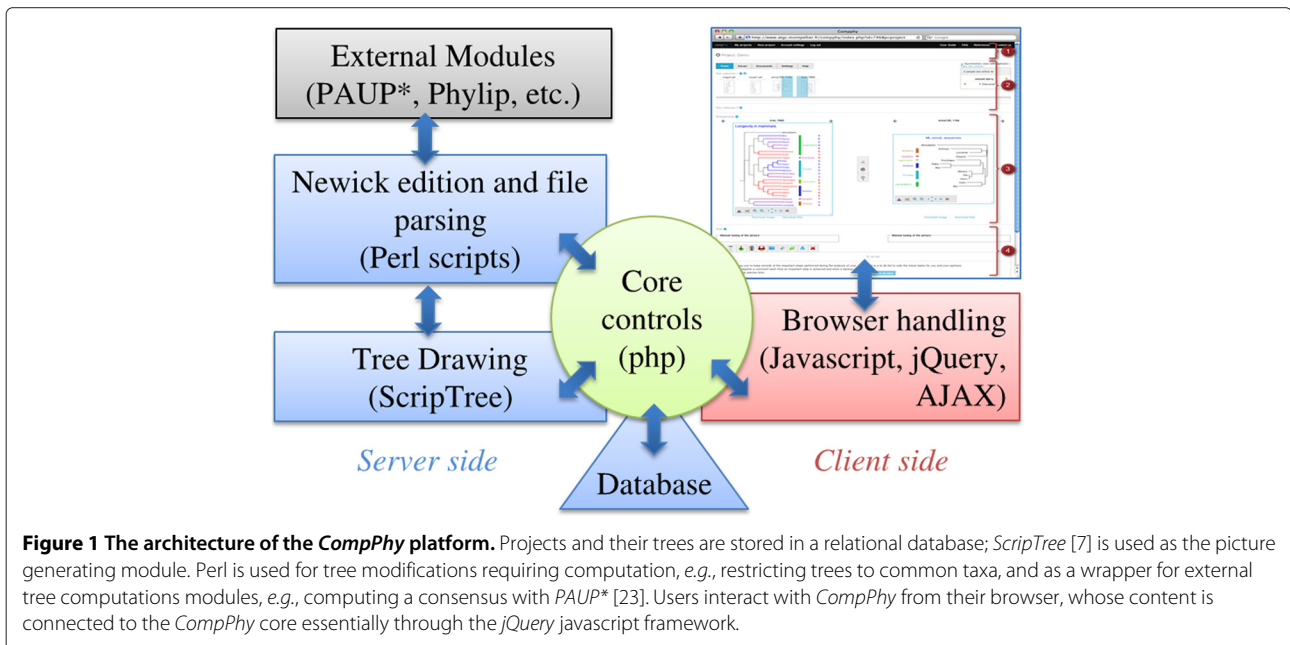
External Modules (PAUP*, Phylip, etc.)

Newick edition and file parsing (Perl scripts)

Tree Drawing (ScripTree)

Core controls (php)

Browser handling (Javascript, jQuery, AJAX)

Database

Server side

Client side

1

2

3

4

**Figure 1 The architecture of the *CompPhy* platform.** Projects and their trees are stored in a relational database; *ScripTree* [7] is used as the picture generating module. Perl is used for tree modifications requiring computation, *e.g.*, restricting trees to common taxa, and as a wrapper for external tree computations modules, *e.g.*, computing a consensus with *PAUP** [23]. Users interact with *CompPhy* from their browser, whose content is connected to the *CompPhy* core essentially through the *jQuery* javascript framework.